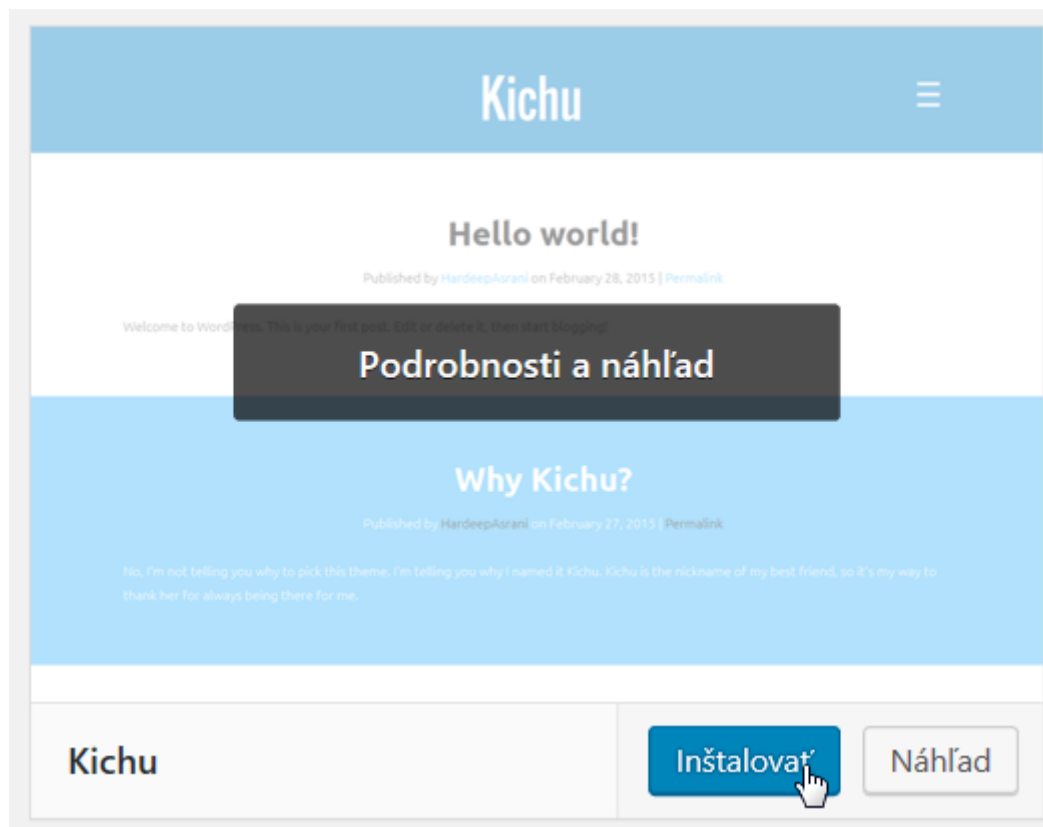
Kichu

Hello world!

Published by HardeepAsrani on February 28, 2015 | Permalink

Welcome to WordPress. This is your first post. Edit or delete it, then start blogging!

Podrobnosti a náhľad

Why Kichu?

Published by HardeepAsrani on February 27, 2015 | Permalink

No, I'm not telling you why to pick this theme. I'm telling you why I named it Kichu. Kichu is the nickname of my best friend, so it's my way to thank her for always being there for me.

Kichu

Inštalovať

Náhľad